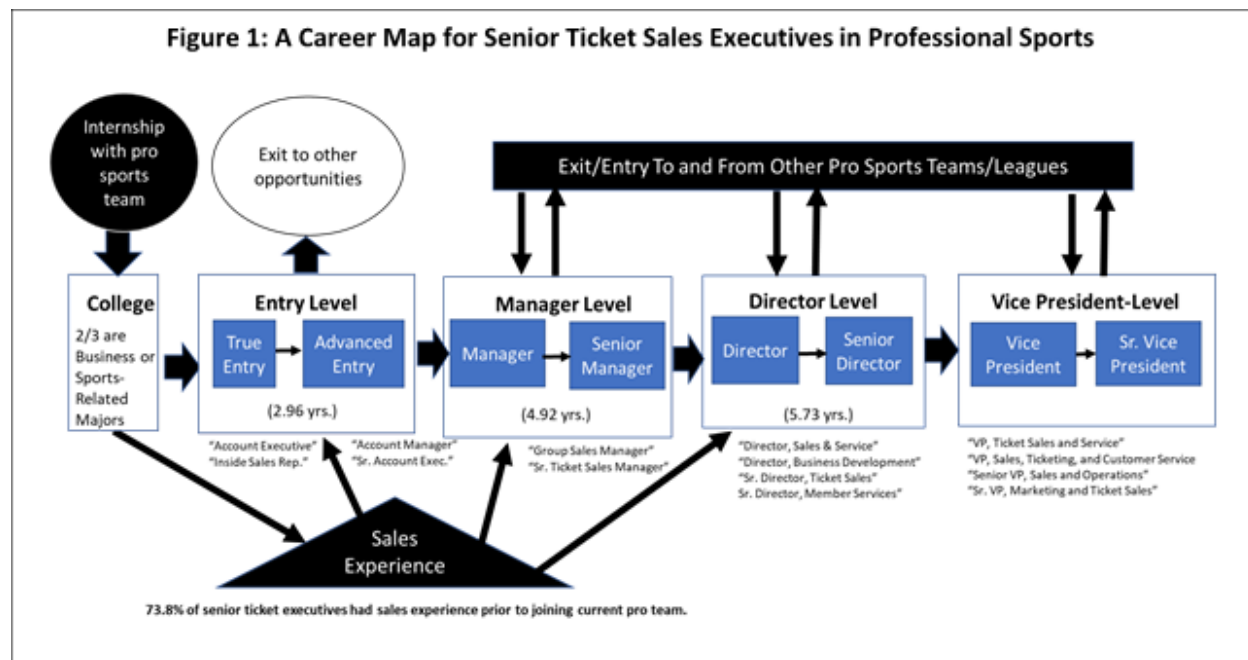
Figure 1: A Career Map for Senior Ticket Sales Executives in Professional Sports

Internship with pro sports team

Exit to other opportunities

Exit/Entry To and From Other Pro Sports Teams/Leagues

College

2/3 are Business or Sports-Related Majors

Entry Level

True Entry

Advanced Entry

(2.96 yrs.)

"Account Executive"
"Inside Sales Rep."

"Account Manager"
"Sr. Account Exec."

Manager Level

Manager

Senior Manager

(4.92 yrs.)

"Group Sales Manager"
"Sr. Ticket Sales Manager"

Director Level

Director

Senior Director

(5.73 yrs.)

"Director, Sales & Service"
"Director, Business Development"
"Sr. Director, Ticket Sales"
Sr. Director, Member Services"

Vice President-Level

Vice President

Sr. Vice President

"VP, Ticket Sales and Service"
"VP, Sales, Ticketing, and Customer Service
"Senior VP, Sales and Operations"
"Sr. VP, Marketing and Ticket Sales"

Sales Experience

73.8% of senior ticket executives had sales experience prior to joining current pro team.